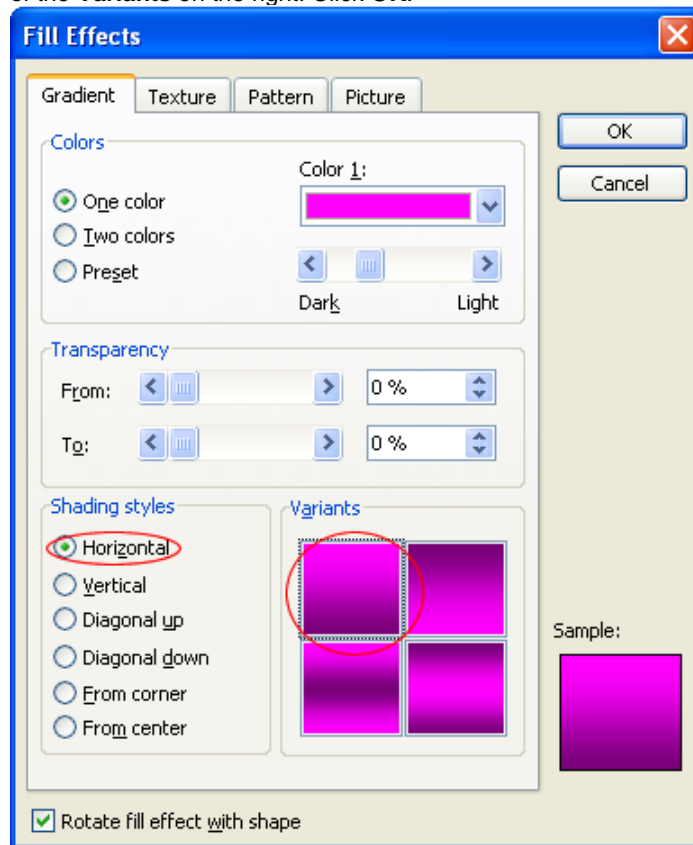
Fill Effects

Gradient | Texture | Pattern | Picture

OK

Cancel

Colors

Color 1:

One color

Two colors

Preset

Dark

Light

Transparency

From:

0 %

To:

0 %

Shading styles

Horizontal

Vertical

Diagonal up

Diagonal down

From corner

From center

Variants

Sample:

Rotate fill effect with shape